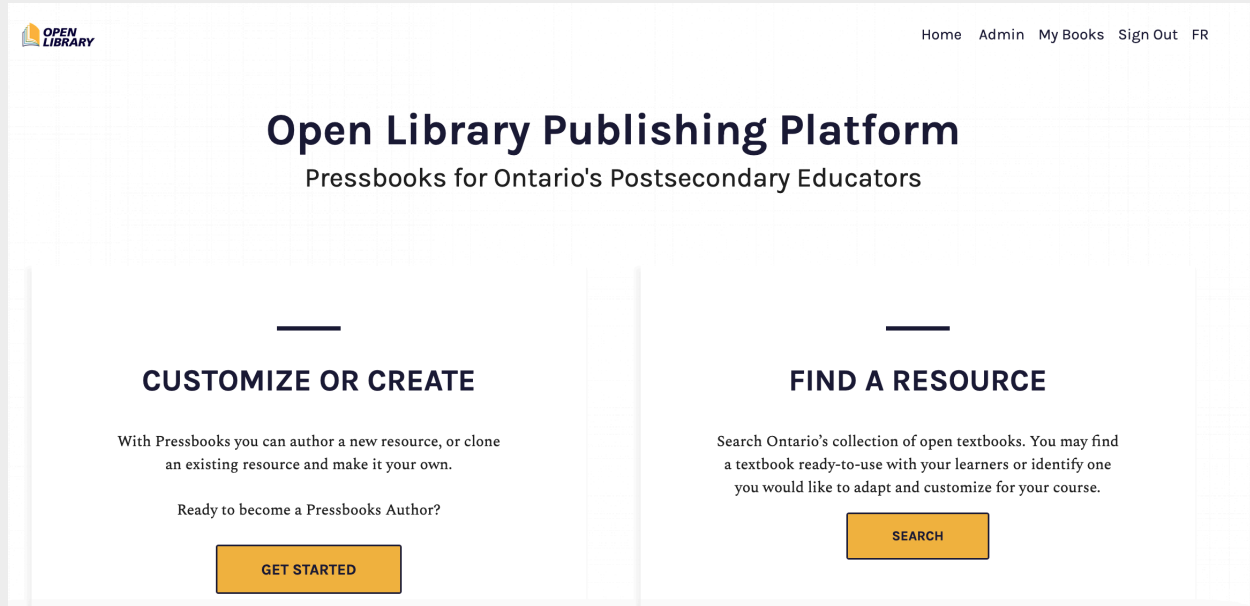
OPEN LIBRARY

Home Admin My Books Sign Out FR

Open Library Publishing Platform

Pressbooks for Ontario's Postsecondary Educators

CUSTOMIZE OR CREATE

With Pressbooks you can author a new resource, or clone an existing resource and make it your own.

Ready to become a Pressbooks Author?

GET STARTED

FIND A RESOURCE

Search Ontario’s collection of open textbooks. You may find a textbook ready-to-use with your learners or identify one you would like to adapt and customize for your course.

SEARCH